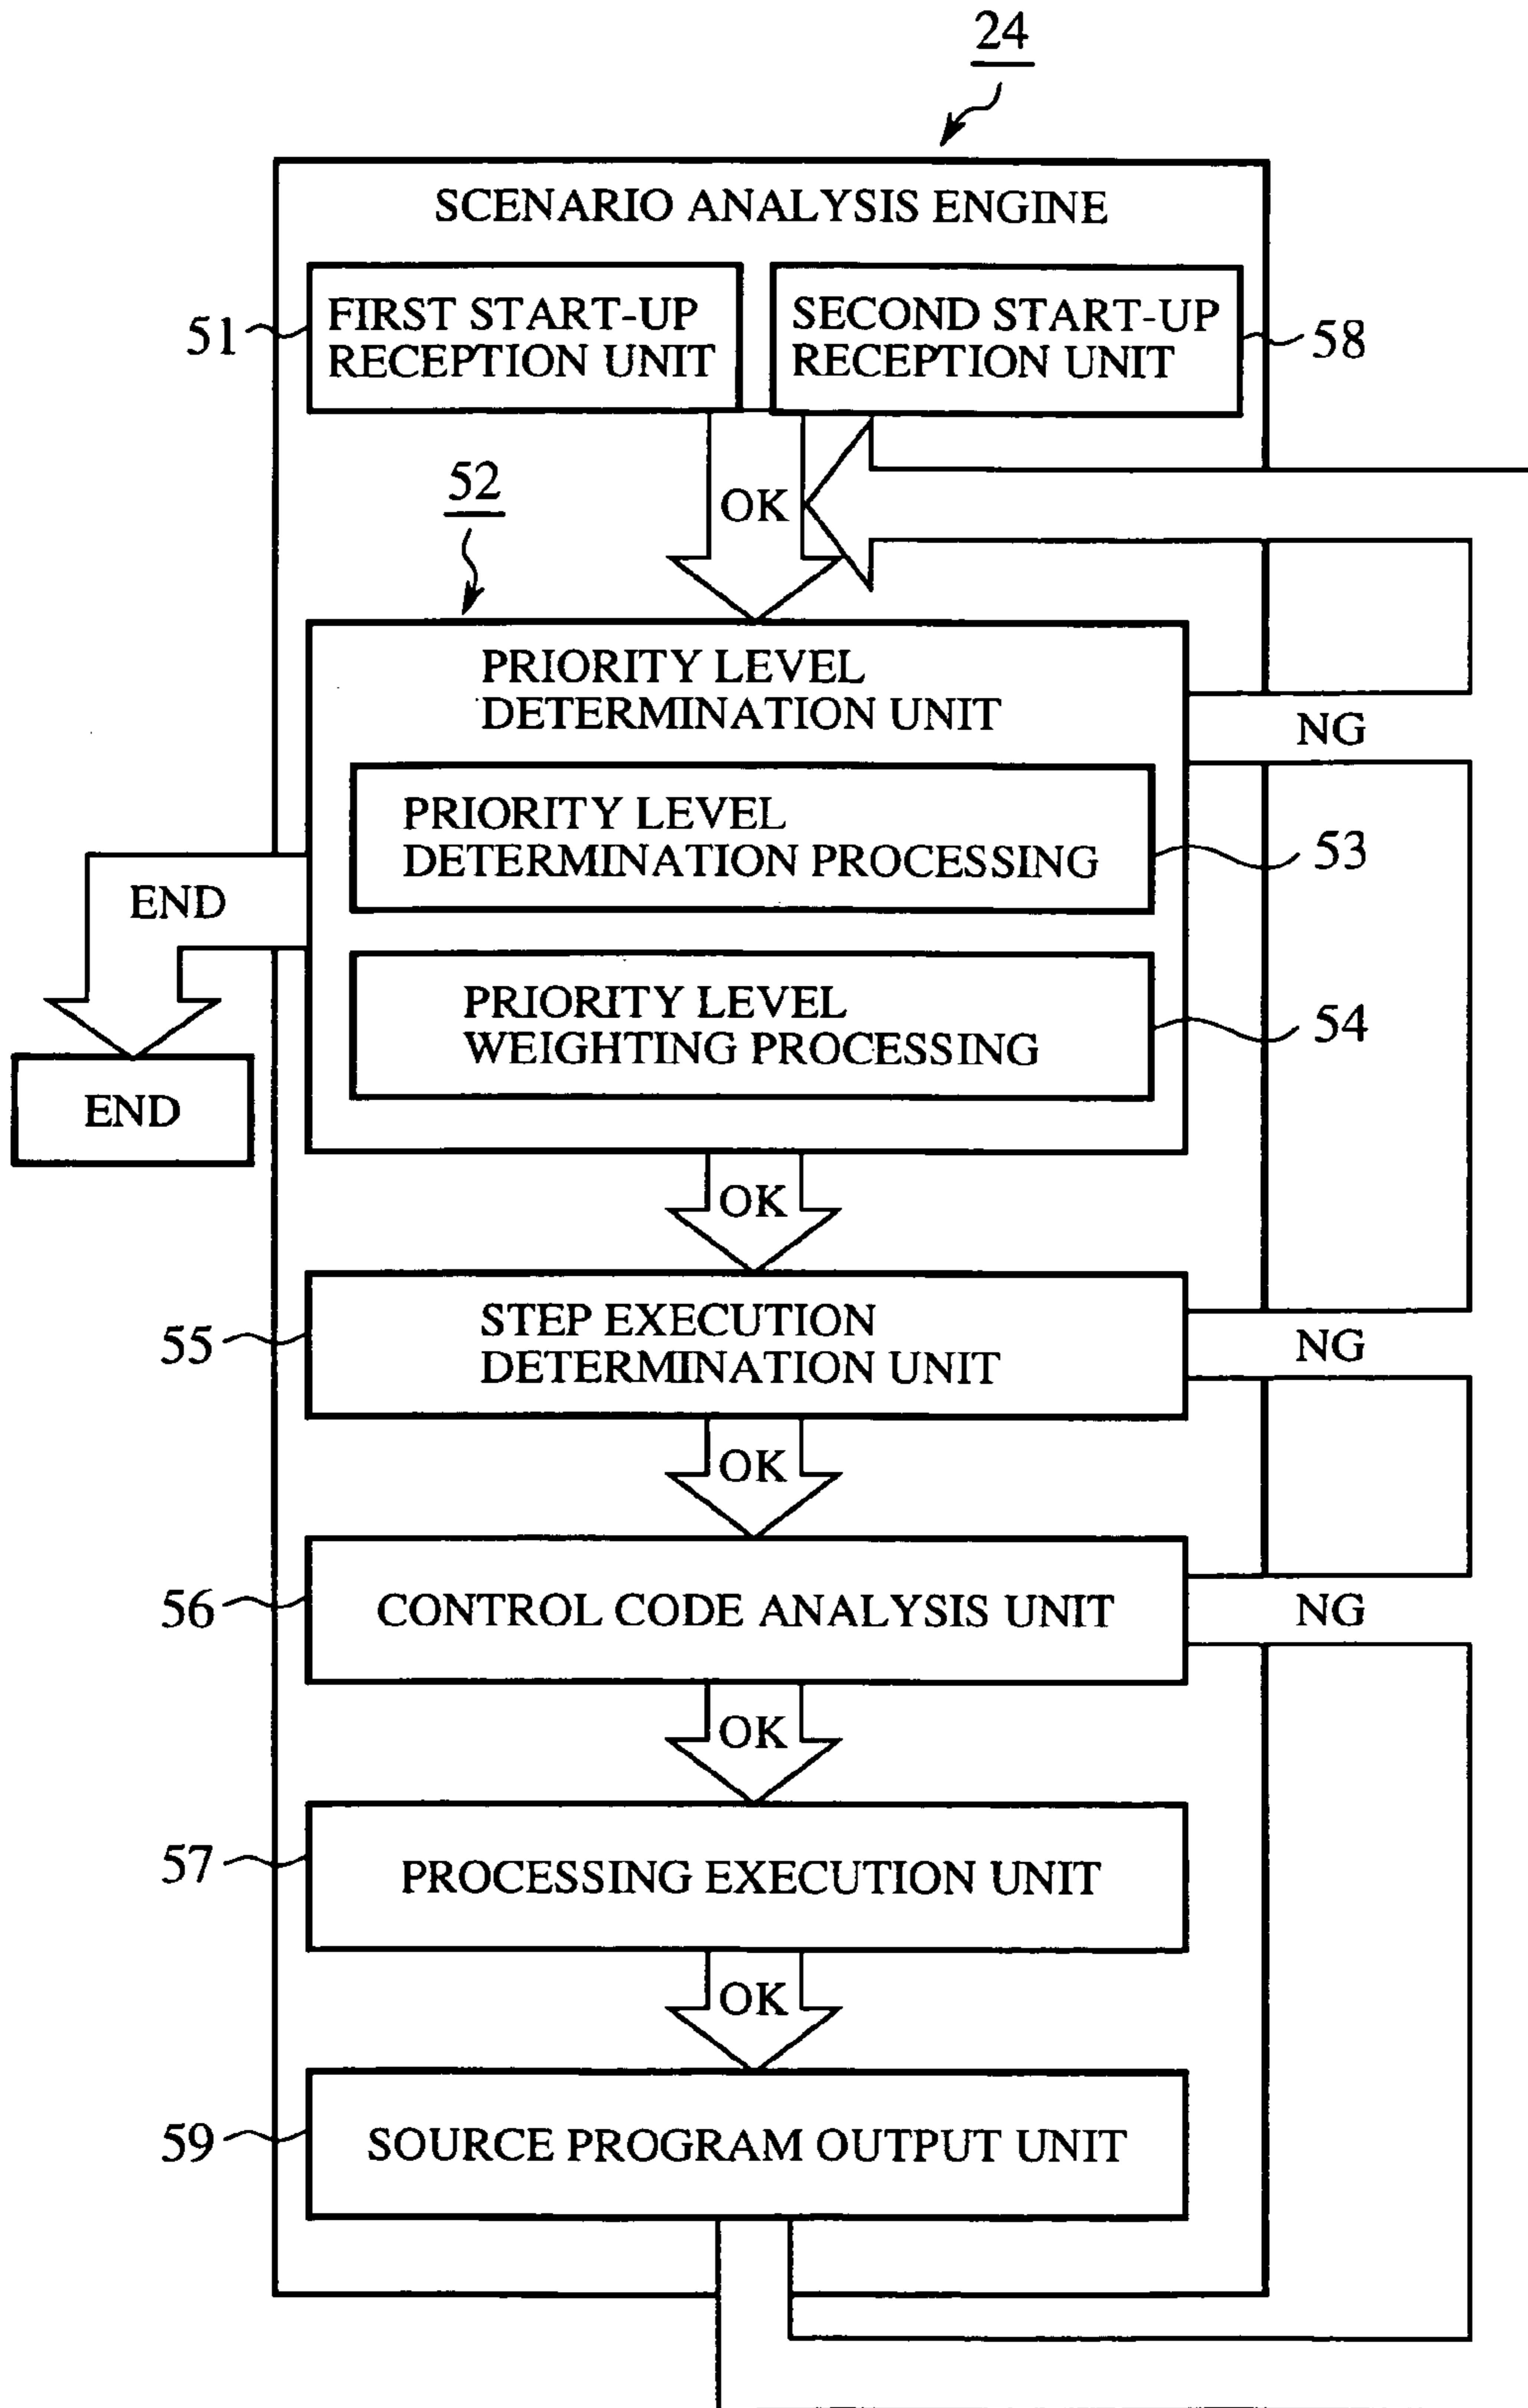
24

SCENARIO ANALYSIS ENGINE

51

FIRST START-UP RECEPTION UNIT

SECOND START-UP RECEPTION UNIT

58

52

OK

PRIORITY LEVEL DETERMINATION UNIT

NG

PRIORITY LEVEL DETERMINATION PROCESSING

53

END

PRIORITY LEVEL WEIGHTING PROCESSING

54

END

OK

55

STEP EXECUTION DETERMINATION UNIT

NG

OK

56

CONTROL CODE ANALYSIS UNIT

NG

OK

57

PROCESSING EXECUTION UNIT

OK

59

SOURCE PROGRAM OUTPUT UNIT